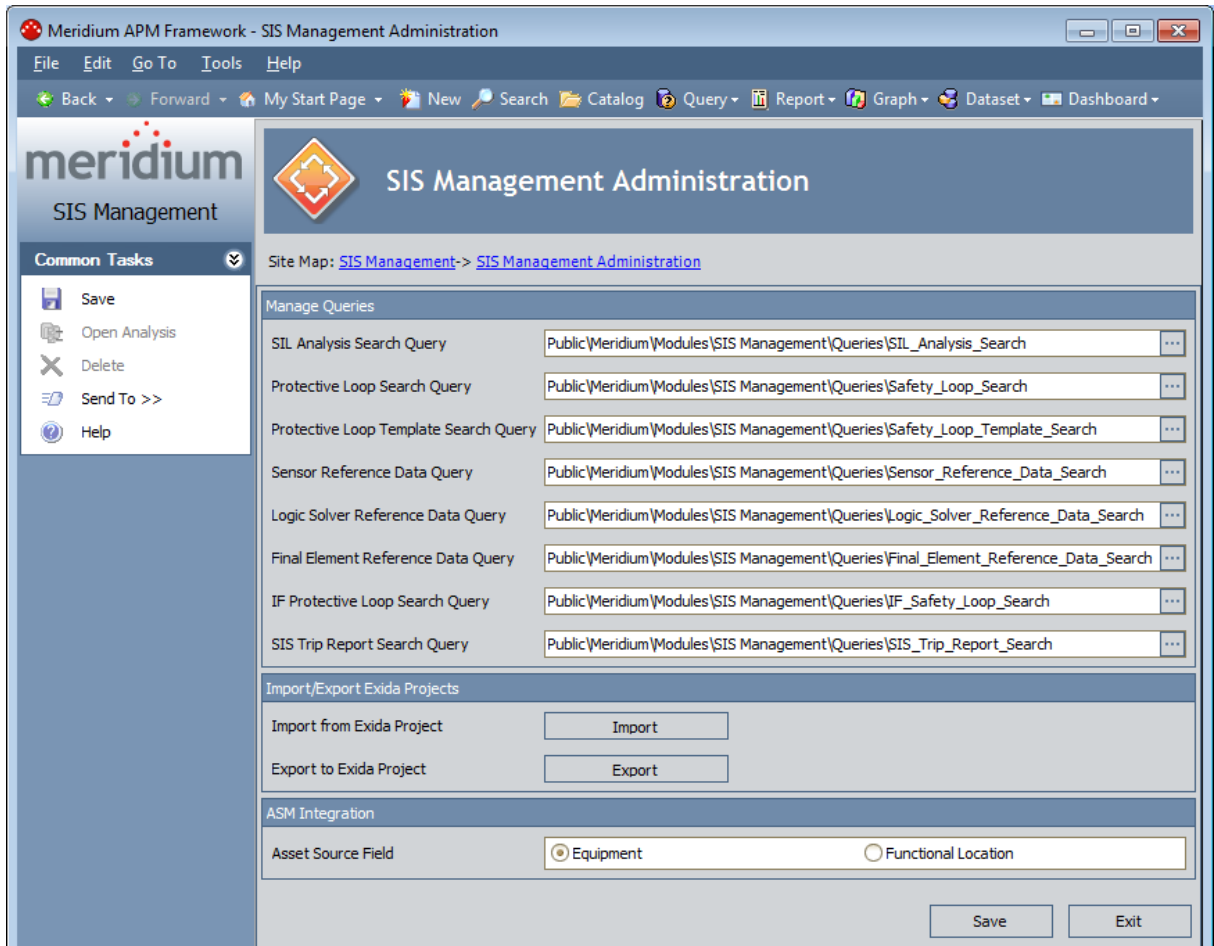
Meridium APM Framework - SIS Management Administration

File Edit Go To Tools Help

Back Forward My Start Page New Search Catalog Query Report Graph Dataset Dashboard

meridium
SIS Management

Common Tasks
Save
Open Analysis
Delete
Send To >>
Help

SIS Management Administration

Site Map: SIS Management-> SIS Management Administration

Manage Queries

| | |
|---|---|
| SIL Analysis Search Query | Public\Meridium\Modules\SIS Management\Queries\SIL_Analysis_Search |
| Protective Loop Search Query | Public\Meridium\Modules\SIS Management\Queries\Safety_Loop_Search |
| Protective Loop Template Search Query | Public\Meridium\Modules\SIS Management\Queries\Safety_Loop_Template_Search |
| Sensor Reference Data Query | Public\Meridium\Modules\SIS Management\Queries\Sensor_Reference_Data_Search |
| Logic Solver Reference Data Query | Public\Meridium\Modules\SIS Management\Queries\Logic_Solver_Reference_Data_Search |
| Final Element Reference Data Query | Public\Meridium\Modules\SIS Management\Queries\Final_Element_Reference_Data_Search |
| IF Protective Loop Search Query | Public\Meridium\Modules\SIS Management\Queries\IF_Safety_Loop_Search |
| SIS Trip Report Search Query | Public\Meridium\Modules\SIS Management\Queries\SIS_Trip_Report_Search |

Import/Export Exida Projects

Import from Exida Project Import
Export to Exida Project Export

ASM Integration

Asset Source Field Equipment Functional Location

Save Exit